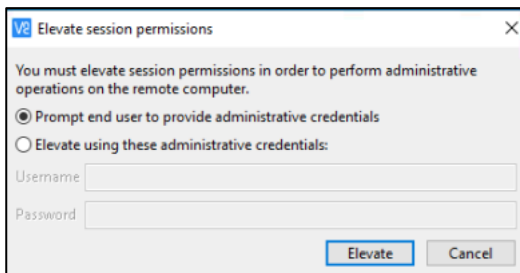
V2 Elevate session permissions

You must elevate session permissions in order to perform administrative operations on the remote computer.

Prompt end user to provide administrative credentials

Elevate using these administrative credentials:

Username

Password

Elevate Cancel